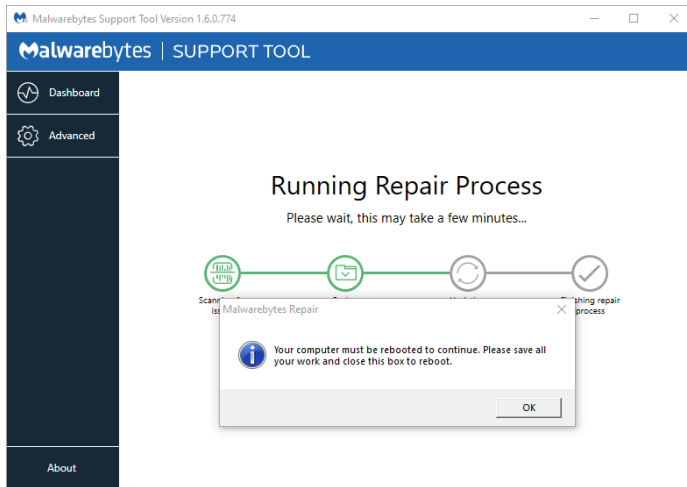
Malwarebytes Support Tool Version 1.6.0.774

Malwarebytes | SUPPORT TOOL

Dashboard

Advanced

Running Repair Process

Please wait, this may take a few minutes...

Scan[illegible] iss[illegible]

Finishing repair process

Malwarebytes Repair

Your computer must be rebooted to continue. Please save all your work and close this box to reboot.

OK

About